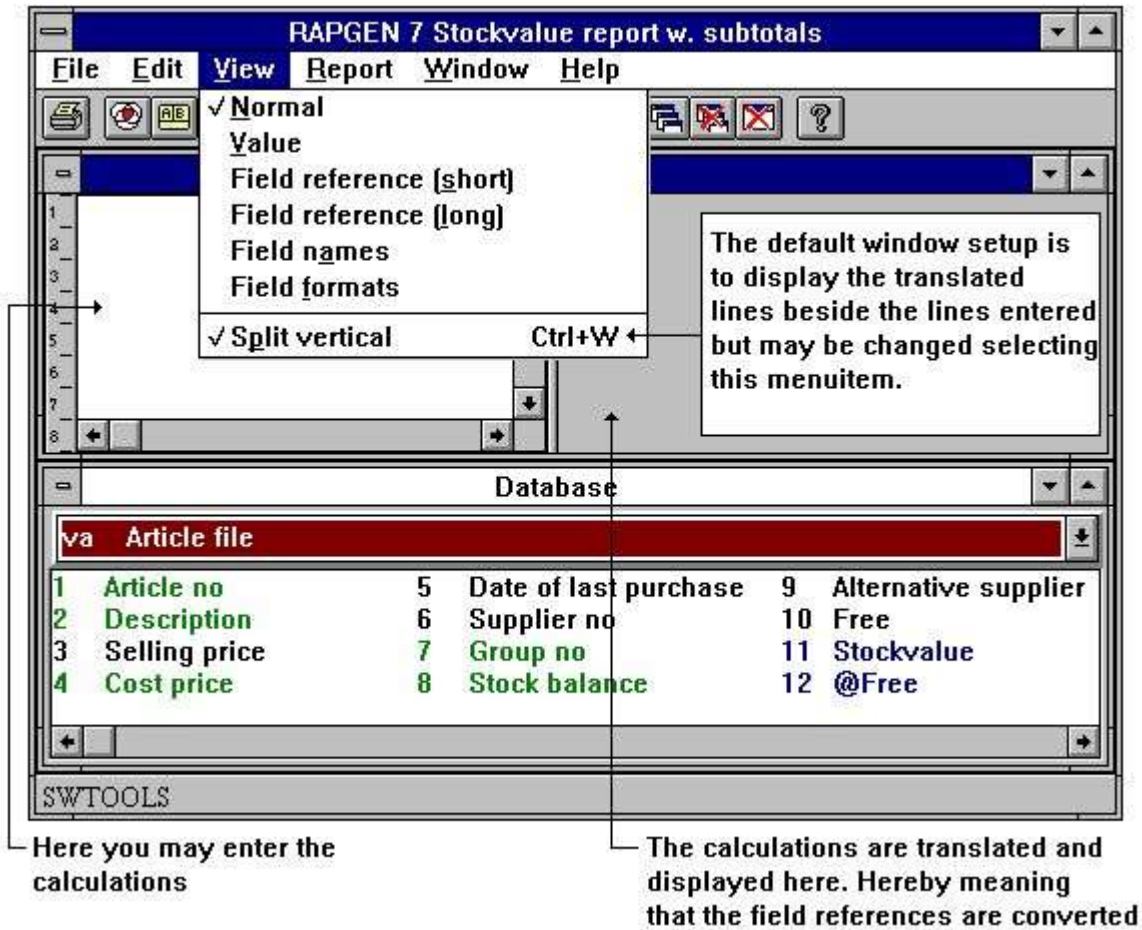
RAPGEN 7 Stockvalue report w. subtotals

File Edit View Report Window Help

✓Normal
Value
Field reference (short)
Field reference (long)
Field names
Field formats
✓Split vertical Ctrl+W

1
2
3
4
5
6
7
8

The default window setup is to display the translated lines beside the lines entered but may be changed selecting this menuitem.

Database

va Article file

| | | | | | |
|---|---|---|---|---|---|
| 1 | Article no | 5 | Date of last purchase | 9 | Alternative supplier |
| 2 | Description | 6 | Supplier no | 10 | Free |
| 3 | Selling price | 7 | Group no | 11 | Stockvalue |
| 4 | Cost price | 8 | Stock balance | 12 | @Free |

SWTOOLS

Here you may enter the calculations

The calculations are translated and displayed here. Hereby meaning that the field references are converted